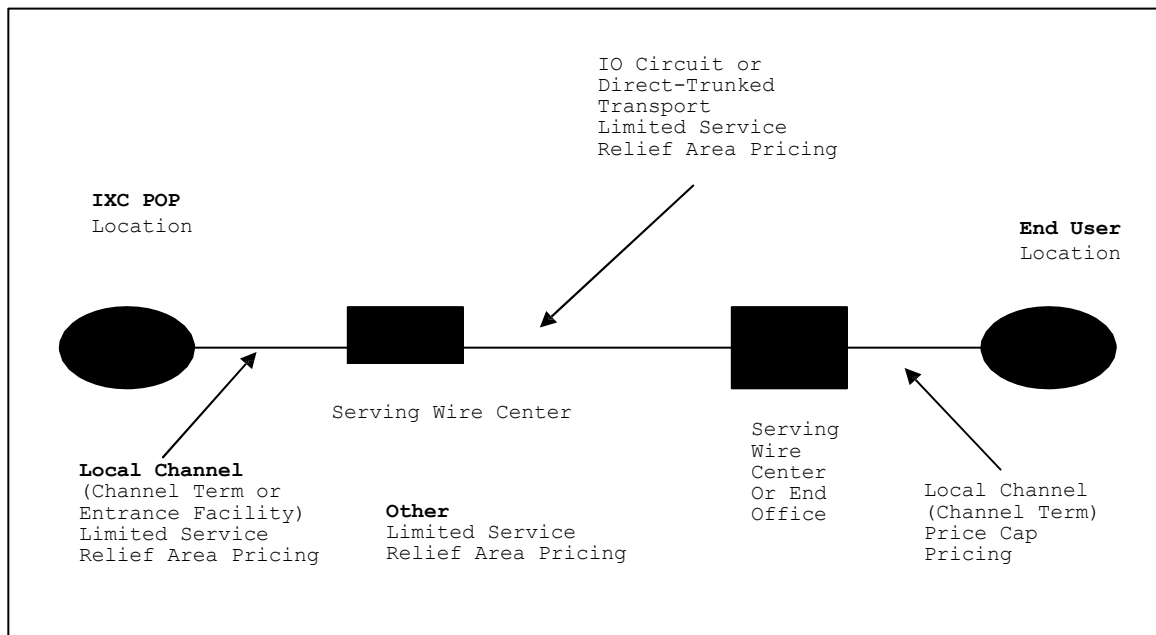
IO Circuit or Direct-Trunked Transport Limited Service Relief Area Pricing

**IXC POP** Location

**End User** Location

Serving Wire Center

Serving Wire Center Or End Office

**Local Channel** (Channel Term or Entrance Facility) Limited Service Relief Area Pricing

**Other** Limited Service Relief Area Pricing

Local Channel (Channel Term) Price Cap Pricing